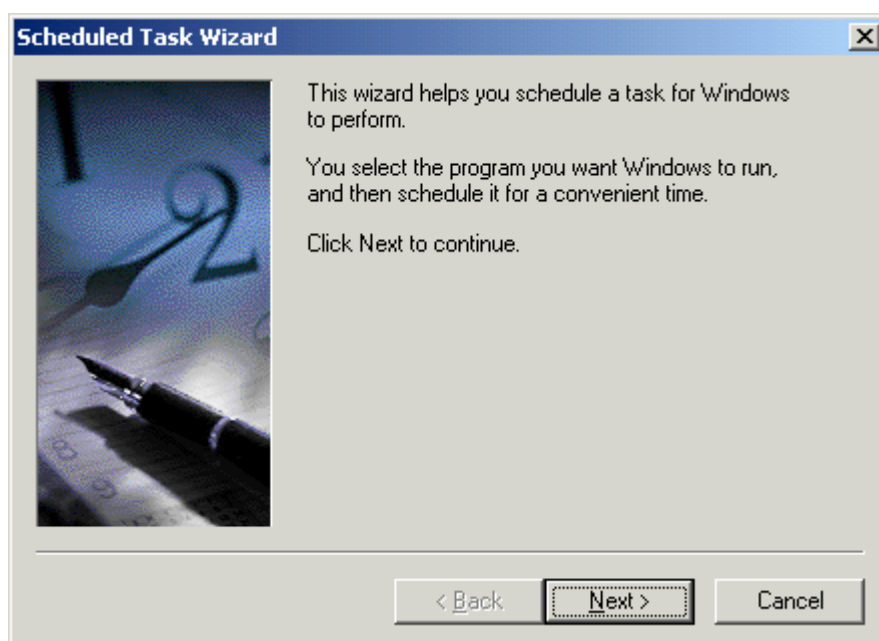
Scheduled Task Wizard

This wizard helps you schedule a task for Windows to perform.

You select the program you want Windows to run, and then schedule it for a convenient time.

Click Next to continue.

< Back

Next >

Cancel